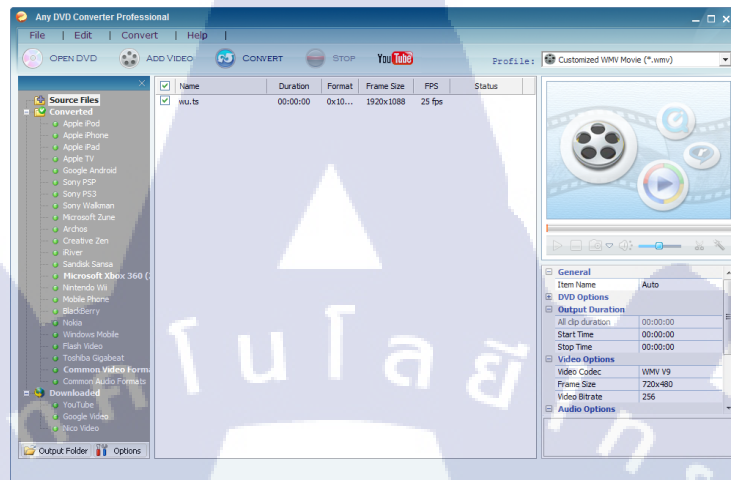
Any DVD Converter Professional

File | Edit | Convert | Help

OPEN DVD ADD VIDEO CONVERT STOP YouTube Profile: Customized WMV Movie (*.wmv)

Source Files
Converted
Apple iPod
Apple iPhone
Apple iPad
Apple TV
Google Android
Sony PSP
Sony PS3
Sony Walkman
Microsoft Zune
Archos
Creative Zen
iRiver
Sandisk Sansa
Microsoft Xbox 360 (
Nintendo Wii
Mobile Phone
BlackBerry
Nokia
Windows Mobile
Flash Video
Toshiba Gigabeat
Common Video Forma
Common Audio Formats
Downloaded
YouTube
Google Video
Nico Video

Output Folder Options

| | Name | Duration | Format | Frame Size | FPS | Status |
|---|---|---|---|---|---|---|
| ☑ | wu.ts | 00:00:00 | 0x10... | 1920x1088 | 25 fps | |

| General | |
|---|---|
| Item Name | Auto |
| DVD Options | |
| Output Duration | |
| All clip duration | 00:00:00 |
| Start Time | 00:00:00 |
| Stop Time | 00:00:00 |
| Video Options | |
| Video Codec | WMV V9 |
| Frame Size | 720x480 |
| Video Bitrate | 256 |
| Audio Options | |

โนโลยี